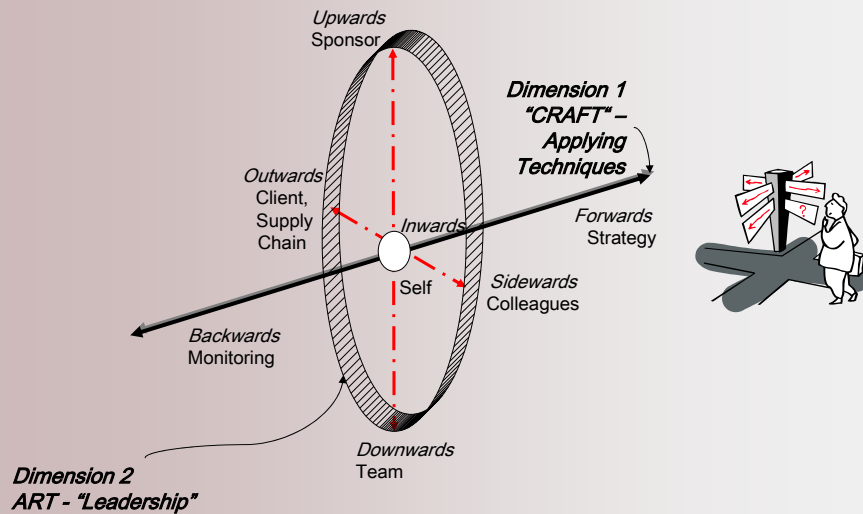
Upwards
Sponsor

Dimension 1
"CRAFT" –
Applying
Techniques

Outwards
Client,
Supply
Chain

Inwards

Forwards
Strategy

Self

Sidewards
Colleagues

Backwards
Monitoring

Downwards
Team

Dimension 2
ART - "Leadership"